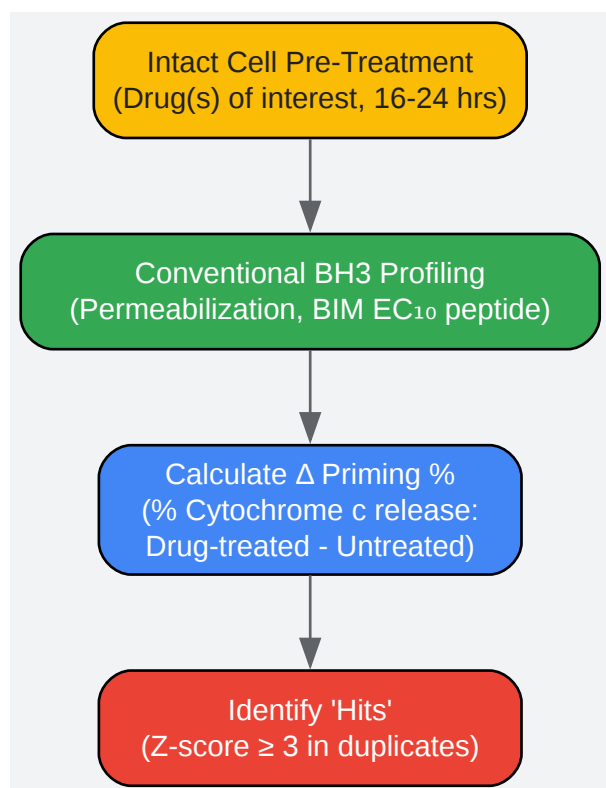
Intact Cell Pre-Treatment
(Drug(s) of interest, 16-24 hrs)

Conventional BH3 Profiling
(Permeabilization, BIM $EC_{10}$ peptide)

Calculate Δ Priming %
(% Cytochrome c release:
Drug-treated - Untreated)

Identify 'Hits'
(Z-score ≥ 3 in duplicates)